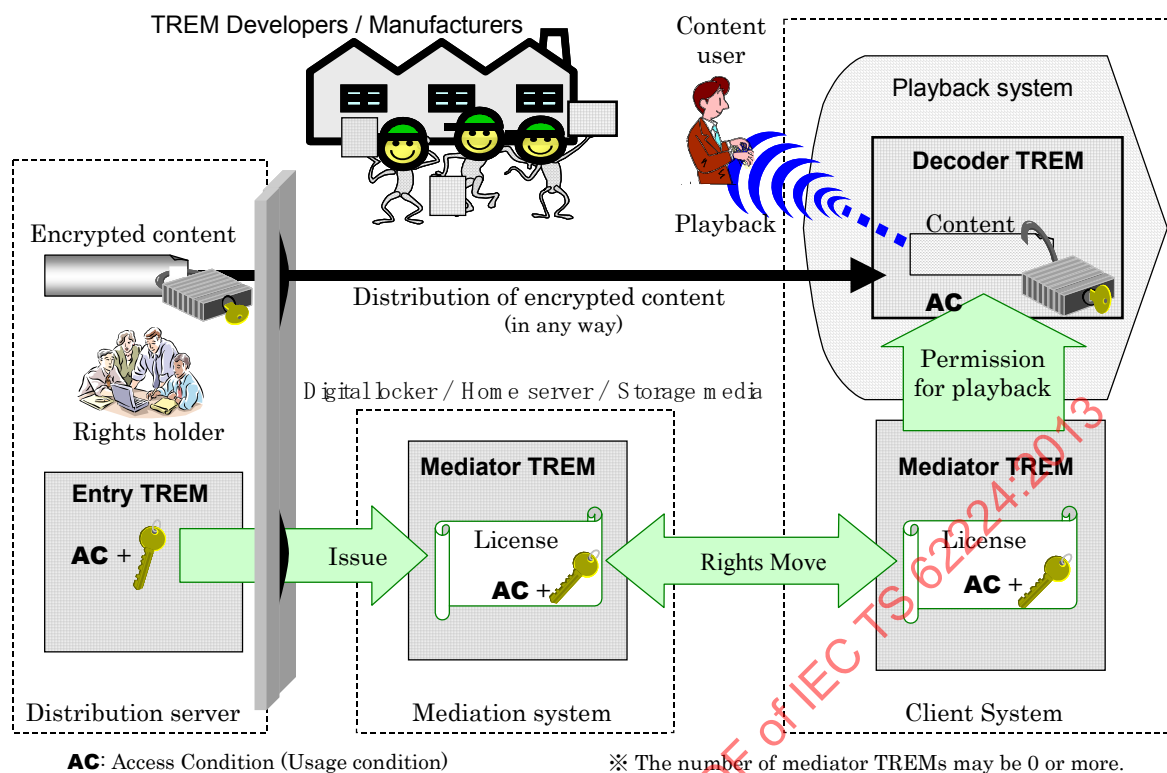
TREM Developers / Manufacturers

Content user

Playback system

Decoder TREM

Content

AC

Playback

Encrypted content

Distribution of encrypted content (in any way)

Rights holder

Permission for playback

Digital locker / Home server / Storage media

Entry TREM

AC +

Mediator TREM

License

AC +

Issue

Rights Move

Mediator TREM

License

AC +

Distribution server

Mediation system

Client System

AC: Access Condition (Usage condition)

※ The number of mediator TREMs may be 0 or more.

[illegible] of IEC TS 62224:2013